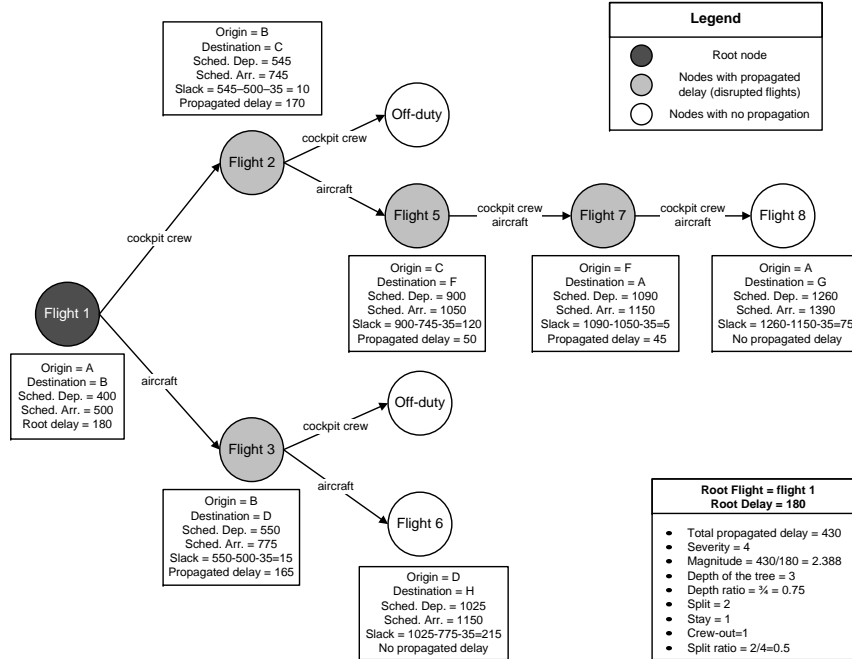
Legend

Root node

Nodes with propagated delay (disrupted flights)

Nodes with no propagation

Origin = B
Destination = C
Sched. Dep. = 545
Sched. Arr. = 745
Slack = 545–500–35 = 10
Propagated delay = 170

Off-duty

cockpit crew

Flight 2

aircraft

Flight 5

cockpit crew
aircraft

Flight 7

cockpit crew
aircraft

Flight 8

cockpit crew

Origin = C
Destination = F
Sched. Dep. = 900
Sched. Arr. = 1050
Slack = 900-745-35=120
Propagated delay = 50

Origin = F
Destination = A
Sched. Dep. = 1090
Sched. Arr. = 1150
Slack = 1090-1050-35=5
Propagated delay = 45

Origin = A
Destination = G
Sched. Dep. = 1260
Sched. Arr. = 1390
Slack = 1260-1150-35=75
No propagated delay

Flight 1

Origin = A
Destination = B
Sched. Dep. = 400
Sched. Arr. = 500
Root delay = 180

aircraft

Off-duty

cockpit crew

Flight 3

aircraft

Flight 6

Origin = B
Destination = D
Sched. Dep. = 550
Sched. Arr. = 775
Slack = 550-500-35=15
Propagated delay = 165

Origin = D
Destination = H
Sched. Dep. = 1025
Sched. Arr. = 1150
Slack = 1025-775-35=215
No propagated delay

Root Flight = flight 1
Root Delay = 180

- Total propagated delay = 430
- Severity = 4
- Magnitude = 430/180 = 2.388
- Depth of the tree = 3
- Depth ratio = ¾ = 0.75
- Split = 2
- Stay = 1
- Crew-out=1
- Split ratio = 2/4=0.5